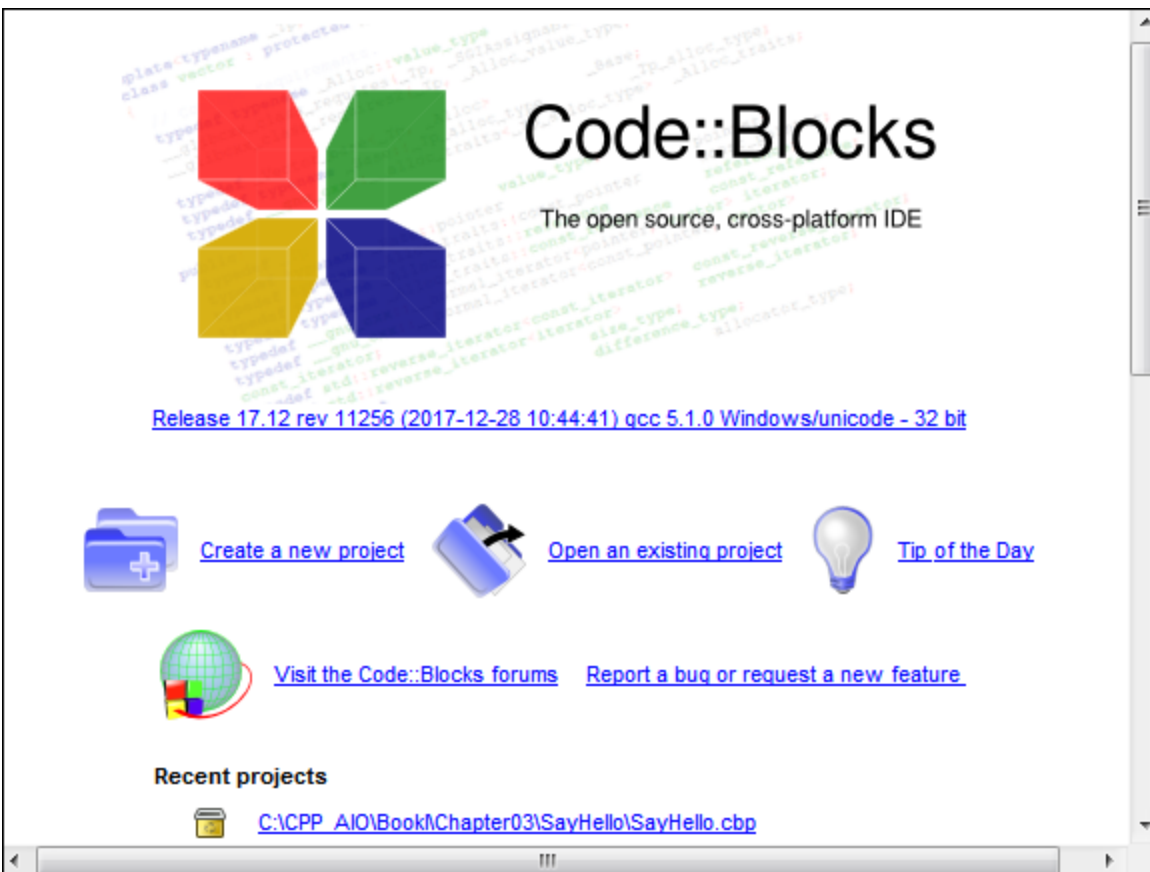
Code::Blocks

The open source, cross-platform IDE

Release 17.12 rev 11256 (2017-12-28 10:44:41) gcc 5.1.0 Windows/unicode - 32 bit

Create a new project

Open an existing project

Tip of the Day

Visit the Code::Blocks forums

Report a bug or request a new feature

Recent projects

C:\CPP_AIO\BookI\Chapter03\SayHello\SayHello.cbp